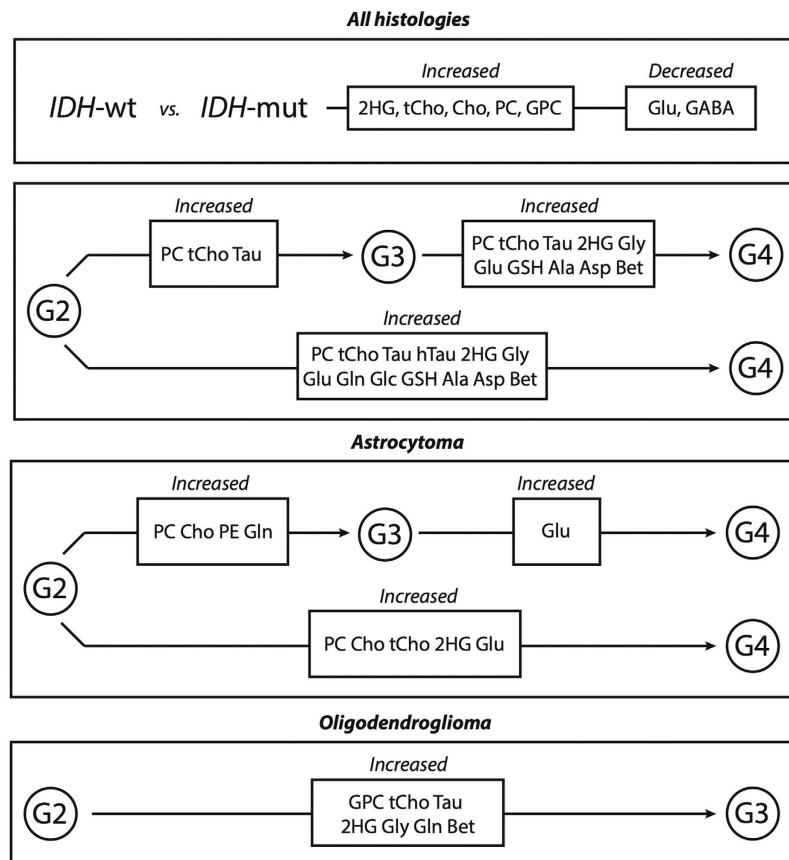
All histologies

IDH-wt vs. IDH-mut

Increased
2HG, tCho, Cho, PC, GPC

Decreased
Glu, GABA

G2

Increased
PC tCho Tau

G3

Increased
PC tCho Tau 2HG Gly Glu GSH Ala Asp Bet

G4

Increased
PC tCho Tau hTau 2HG Gly Glu Gln Glc GSH Ala Asp Bet

G4

Astrocytoma

G2

Increased
PC Cho PE Gln

G3

Increased
Glu

G4

Increased
PC Cho tCho 2HG Glu

G4

Oligodendroglioma

G2

Increased
GPC tCho Tau 2HG Gly Gln Bet

G3